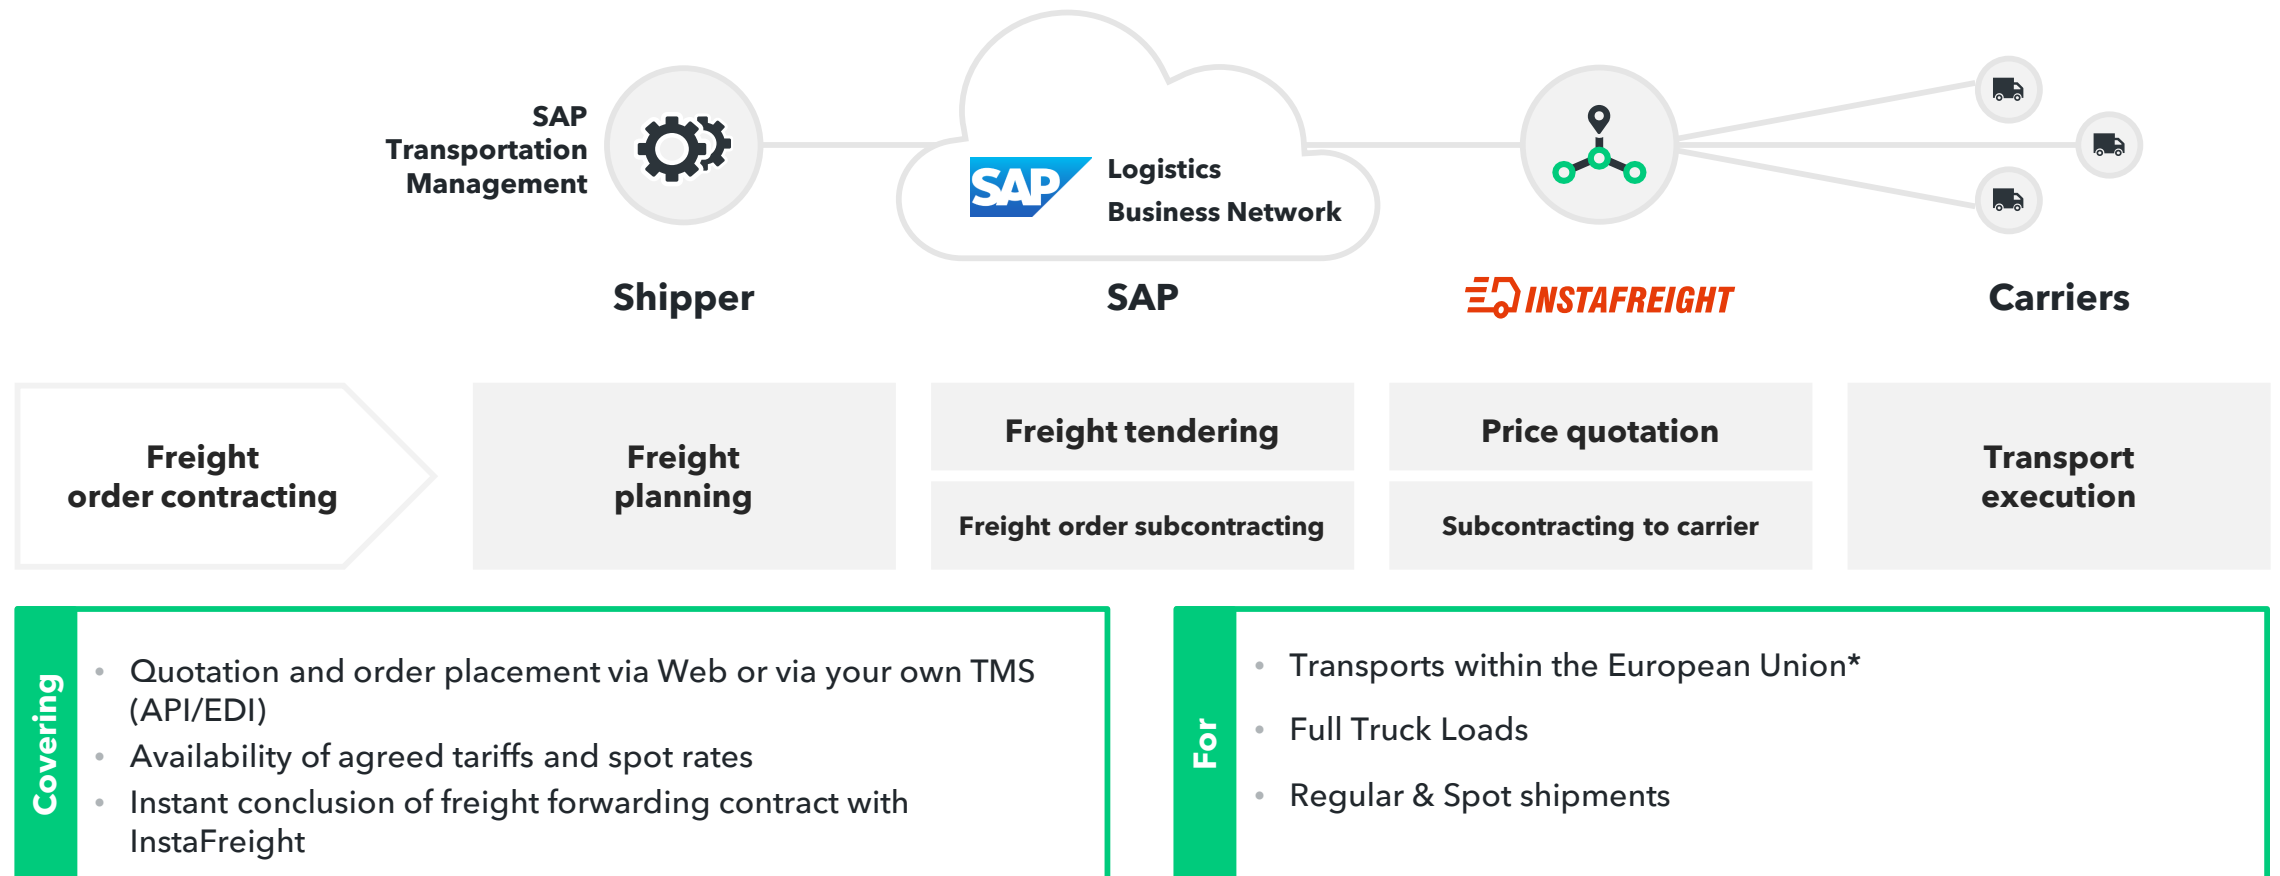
SAP Transportation Management

SAP

Logistics Business Network

Shipper

SAP

INSTAFREIGHT

Carriers

Freight order contracting

Freight planning

Freight tendering

Freight order subcontracting

Price quotation

Subcontracting to carrier

Transport execution

Covering

- Quotation and order placement via Web or via your own TMS (API/EDI)
- Availability of agreed tariffs and spot rates
- Instant conclusion of freight forwarding contract with InstaFreight

For

- Transports within the European Union*
- Full Truck Loads
- Regular & Spot shipments